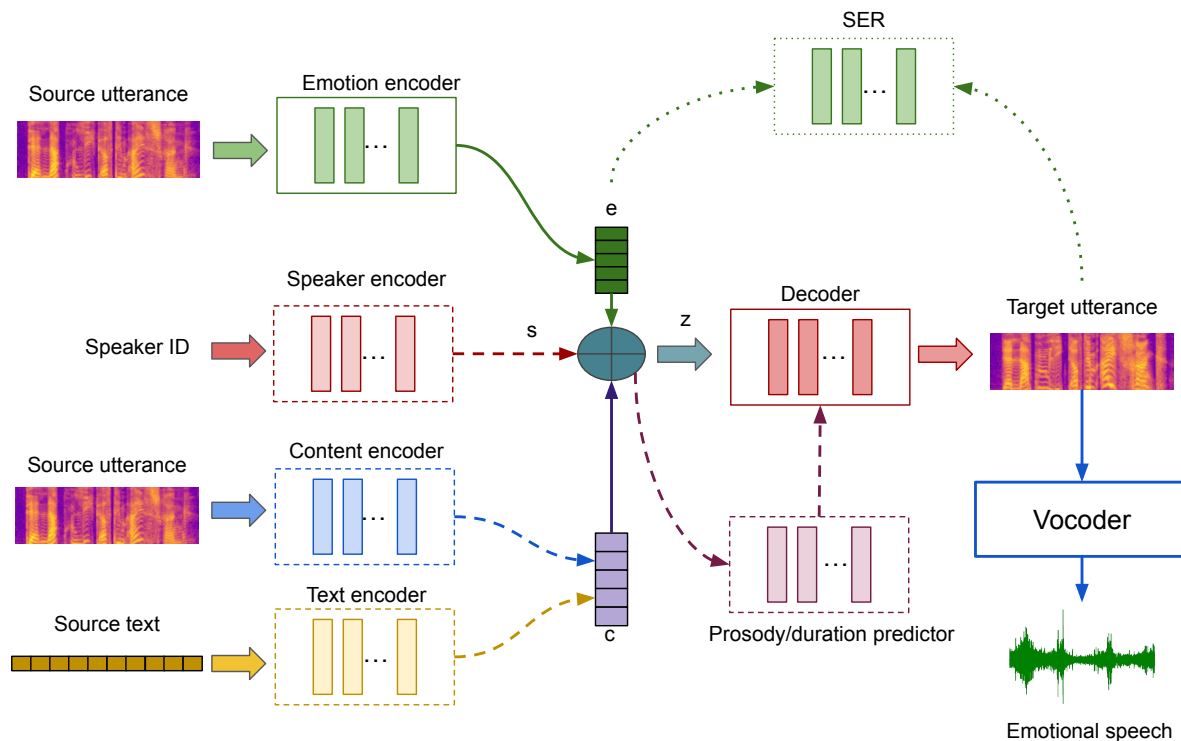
SER

Source utterance

Emotion encoder

...

...

e

Speaker encoder

Speaker ID

...

s

z

Decoder

...

Target utterance

Source utterance

Content encoder

...

Vocoder

Source text

Text encoder

...

c

...

Prosody/duration predictor

Emotional speech